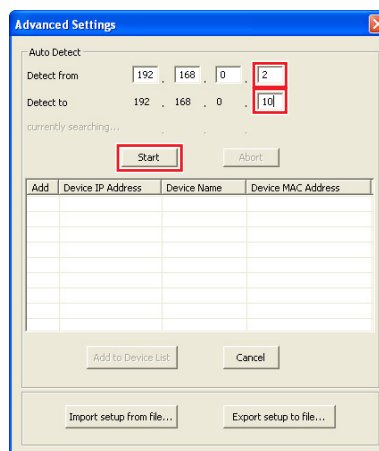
Advanced Settings

Auto Detect

Detect from 192 . 168 . 0 . 2

Detect to 192 . 168 . 0 . 10

currently searching... . . .

Start

Abort

| Add | Device IP Address | Device Name | Device MAC Address |
|---|---|---|---|

Add to Device List

Cancel

Import setup from file...

Export setup to file...